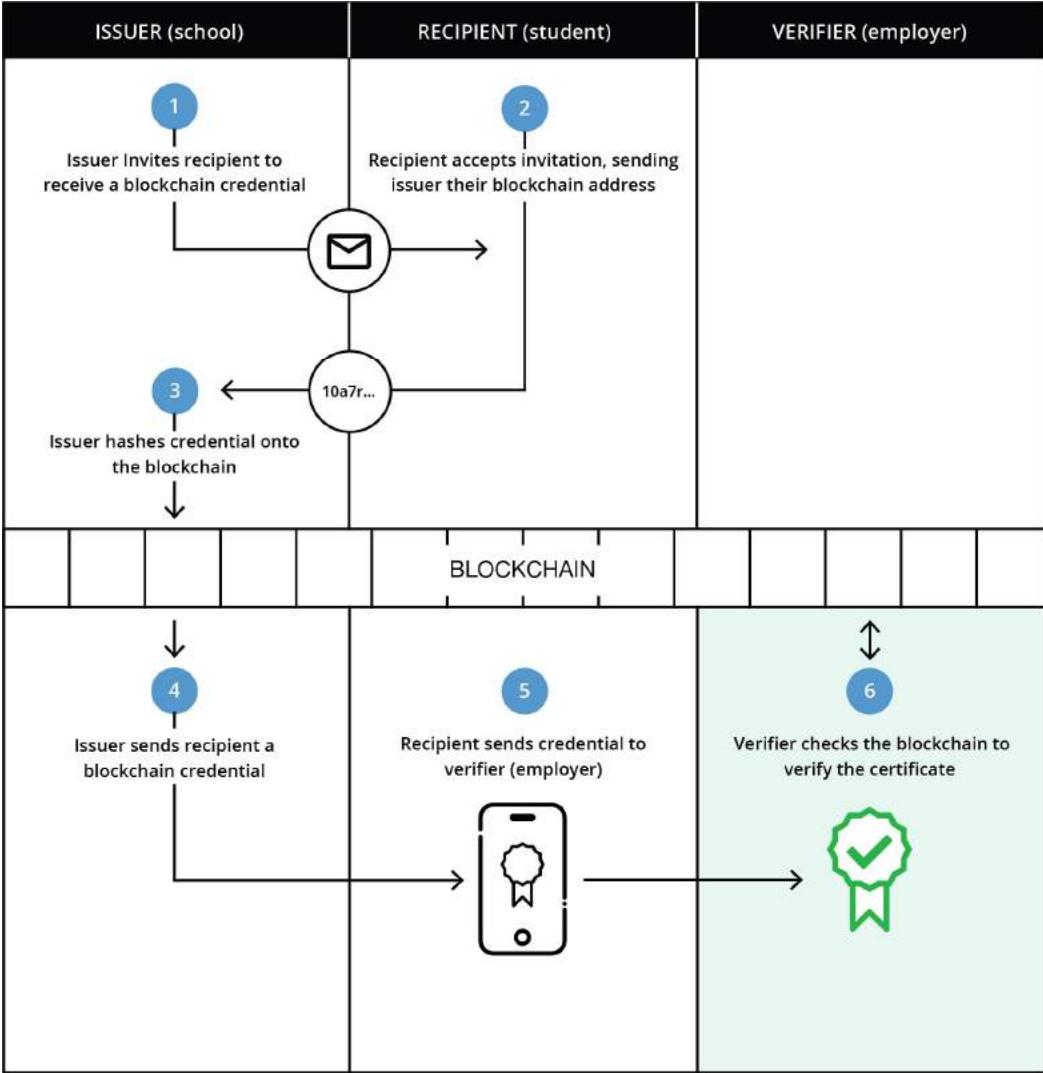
ISSUER (school)

RECIPIENT (student)

VERIFIER (employer)

1
Issuer Invites recipient to receive a blockchain credential

2
Recipient accepts invitation, sending issuer their blockchain address

10a7r...

3
Issuer hashes credential onto the blockchain

BLOCKCHAIN

4
Issuer sends recipient a blockchain credential

5
Recipient sends credential to verifier (employer)

6
Verifier checks the blockchain to verify the certificate